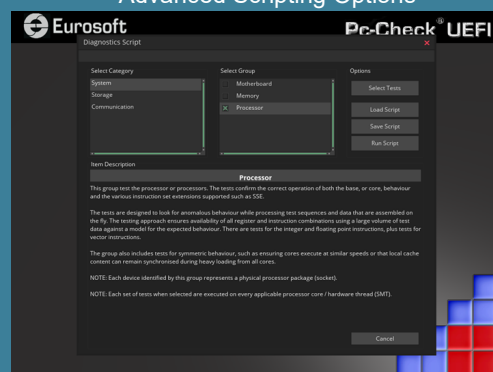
Advanced Scripting Options

Eurosoft

Pc-Check® UEFI

Diagnostics Script

Select Category

System
Storage
Communication

Select Group

Motherboard
Memory
Processor

Options

Select Tests
Load Script
Save Script
Run Script

Item Description

Processor

This group test the processor or processors. The tests confirm the correct operation of both the base, or core, behaviour and the various instruction set extensions supported such as SSE.

The tests are designed to look for anomalous behaviour while processing test sequences and data that are assembled on the fly. The testing approach ensures availability of all register and instruction combinations using a large volume of test data against a model for the expected behaviour. There are tests for the integer and floating point instructions, plus tests for vector instructions.

The group also includes tests for symmetric behaviour, such as ensuring cores execute at similar speeds or that local cache content can remain synchronised during heavy loading from all cores.

NOTE: Each device identified by this group represents a physical processor package (socket).

NOTE: Each set of tests when selected are executed on every applicable processor core / hardware thread (SMT).

Cancel